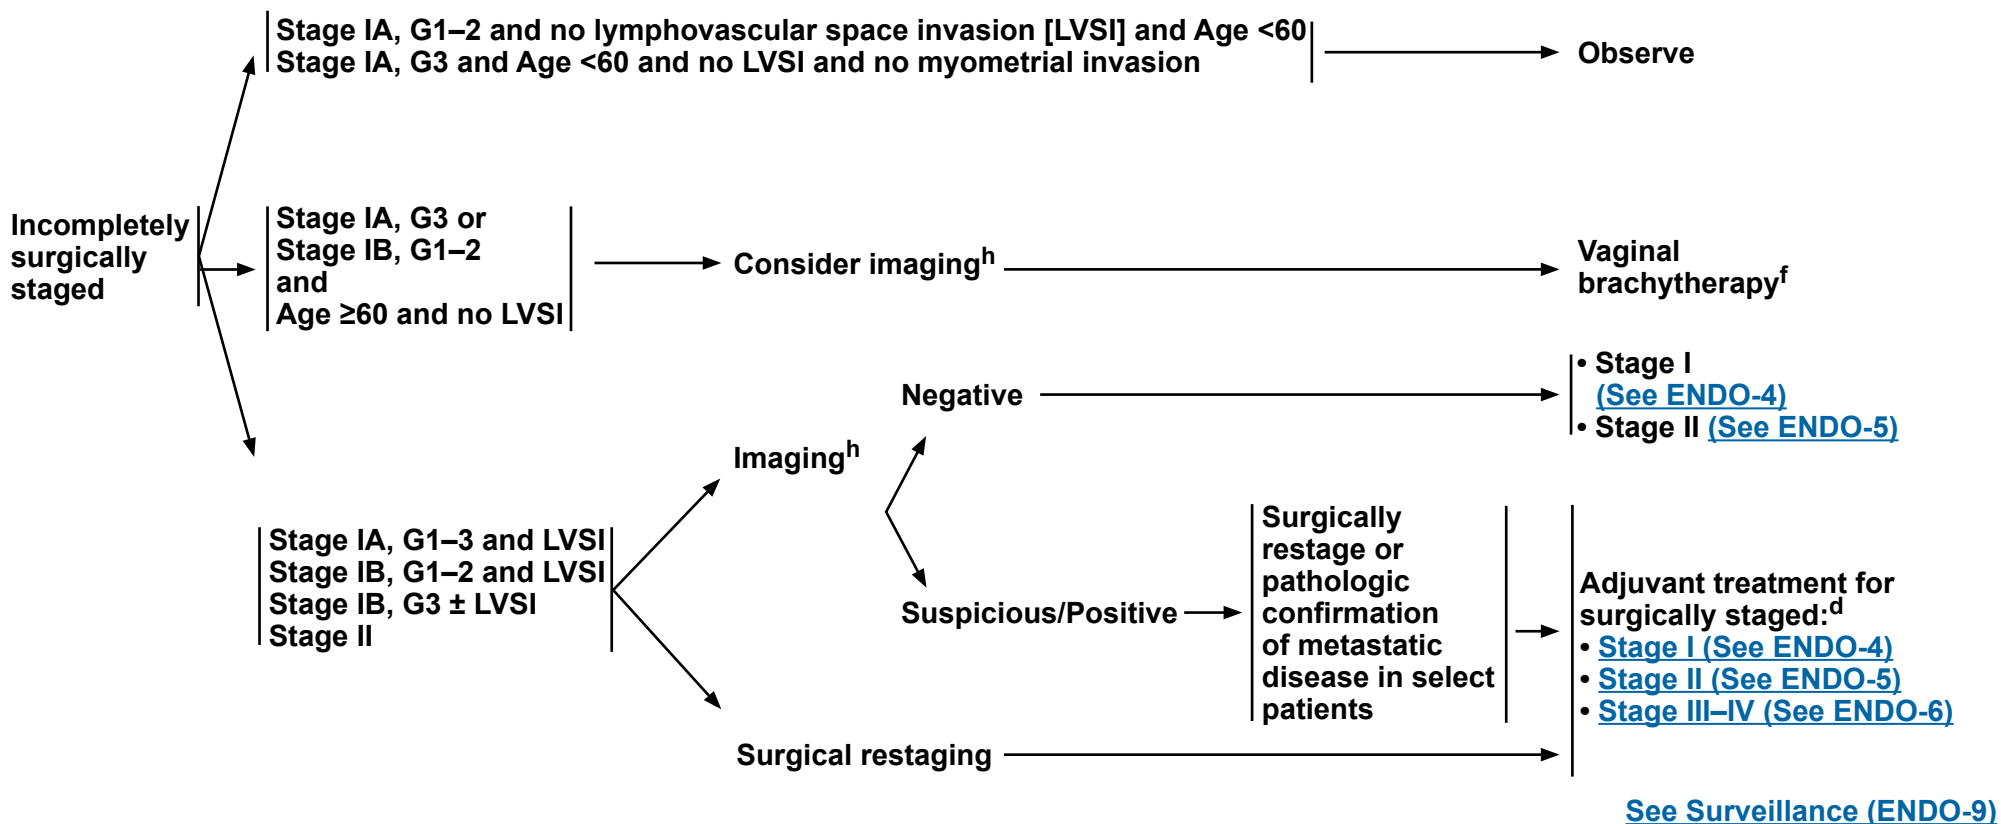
Incompletely surgically staged

Stage IA, G1–2 and no lymphovascular space invasion [LVSI] and Age <60
Stage IA, G3 and Age <60 and no LVSI and no myometrial invasion

Observe

Stage IA, G3 or
Stage IB, G1–2
and
Age ≥60 and no LVSI

Consider imaging$^h$

Vaginal brachytherapy$^f$

Stage IA, G1–3 and LVSI
Stage IB, G1–2 and LVSI
Stage IB, G3 ± LVSI
Stage II

Imaging$^h$

Negative

• Stage I (See ENDO-4)
• Stage II (See ENDO-5)

Suspicious/Positive

Surgically restage or pathologic confirmation of metastatic disease in select patients

Surgical restaging

Adjuvant treatment for surgically staged:$^d$
• Stage I (See ENDO-4)
• Stage II (See ENDO-5)
• Stage III–IV (See ENDO-6)

See Surveillance (ENDO-9)